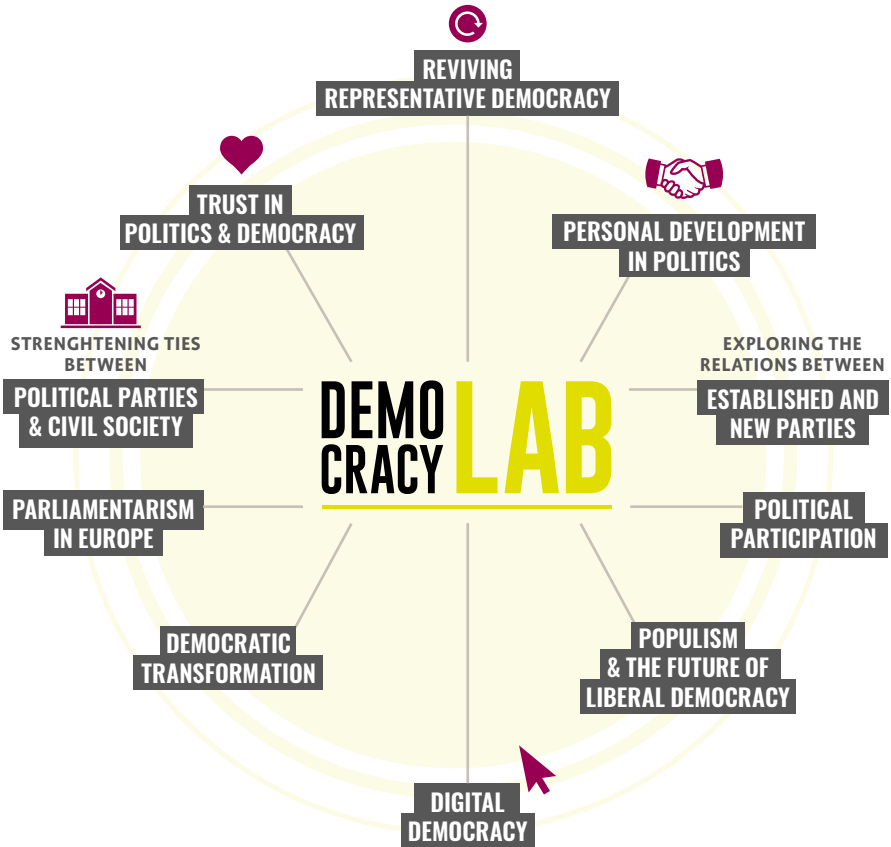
REVIVING
REPRESENTATIVE DEMOCRACY

TRUST IN
POLITICS & DEMOCRACY

PERSONAL DEVELOPMENT
IN POLITICS

STRENGHTENING TIES
BETWEEN
POLITICAL PARTIES
& CIVIL SOCIETY

DEMO
CRACY
LAB

EXPLORING THE
RELATIONS BETWEEN
ESTABLISHED AND
NEW PARTIES

PARLIAMENTARISM
IN EUROPE

POLITICAL
PARTICIPATION

DEMOCRATIC
TRANSFORMATION

POPULISM
& THE FUTURE OF
LIBERAL DEMOCRACY

DIGITAL
DEMOCRACY